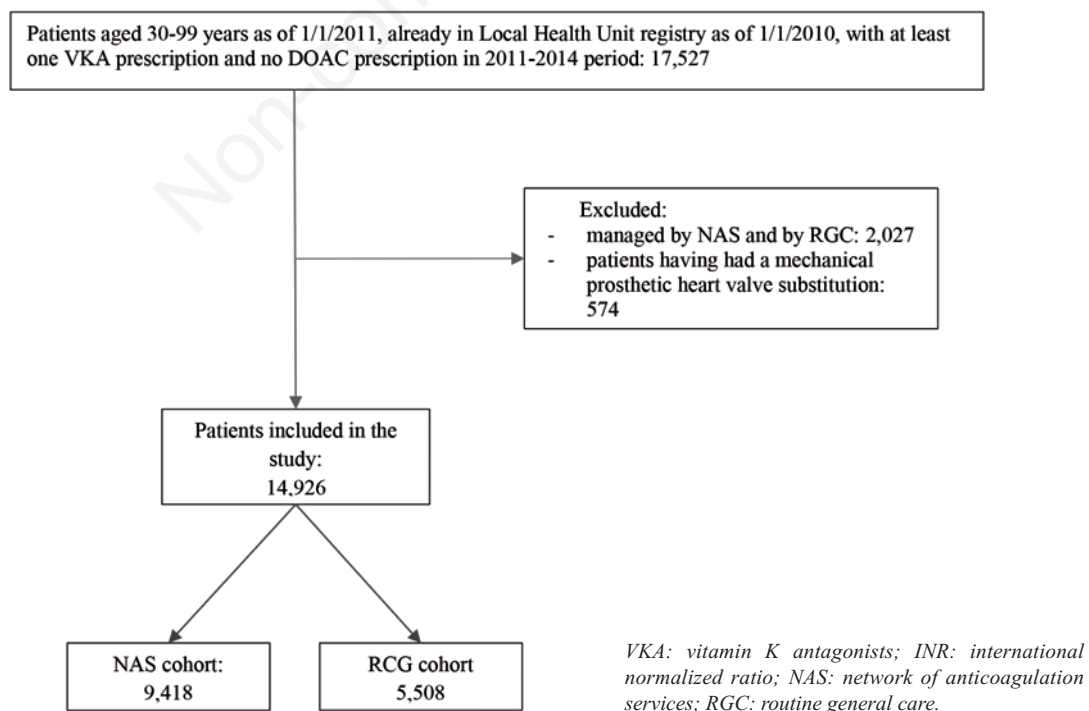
Patients aged 30-99 years as of 1/1/2011, already in Local Health Unit registry as of 1/1/2010, with at least one VKA prescription and no DOAC prescription in 2011-2014 period: 17,527

Non-commercial

Excluded:
- managed by NAS and by RGC: 2,027
- patients having had a mechanical prosthetic heart valve substitution: 574

Patients included in the study:
14,926

NAS cohort:
9,418

RCG cohort
5,508

VKA: vitamin K antagonists; INR: international normalized ratio; NAS: network of anticoagulation services; RGC: routine general care.